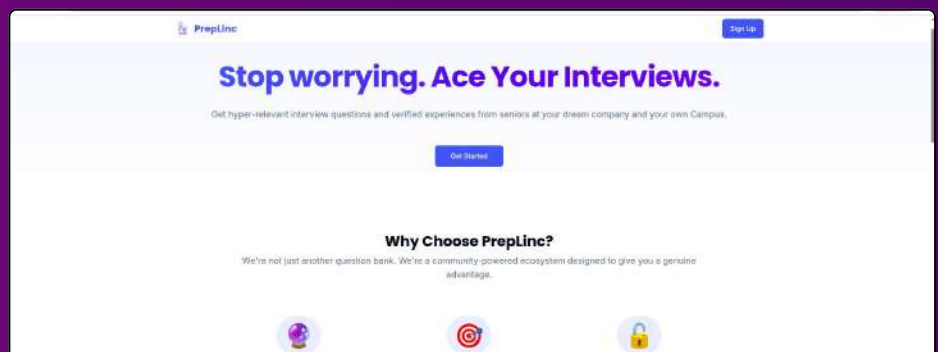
PrepLinc

Sign Up

Stop worrying. Ace Your Interviews.

Get hyper-relevant interview questions and verified experiences from seniors at your dream company and your own Campus.

Get Started

Why Choose PrepLinc?

We're not just another question bank. We're a community-powered ecosystem designed to give you a genuine advantage.